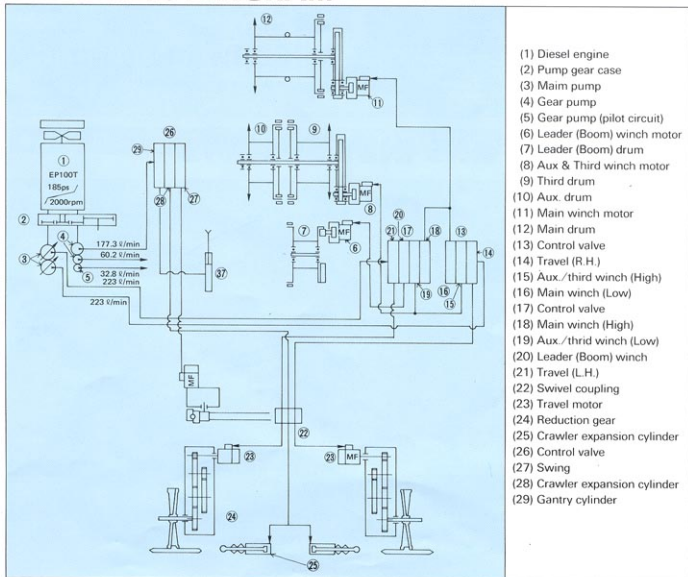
(12)

MF

(11)

(10) (9)

MF

(8)

(26)

(29)

(27)

(28)

(1)

EP100T

185ps

2000rpm

(2)

(4)

(3)

(5)

177.3 ℓ/min

60.2 ℓ/min

32.8 ℓ/min

223 ℓ/min

223 ℓ/min

(37)

(7)

MF

(6)

(20)

(21) (17)

(18)

(13)

(14)

(19)

(16)

(15)

MF

(22)

(23)

(23) MF

(24)

(25)

(1) Diesel engine
(2) Pump gear case
(3) Maim pump
(4) Gear pump
(5) Gear pump (pilot circuit)
(6) Leader (Boom) winch motor
(7) Leader (Boom) drum
(8) Aux & Third winch motor
(9) Third drum
(10) Aux. drum
(11) Main winch motor
(12) Main drum
(13) Control valve
(14) Travel (R.H.)
(15) Aux./third winch (High)
(16) Main winch (Low)
(17) Control valve
(18) Main winch (High)
(19) Aux./thrid winch (Low)
(20) Leader (Boom) winch
(21) Travel (L.H.)
(22) Swivel coupling
(23) Travel motor
(24) Reduction gear
(25) Crawler expansion cylinder
(26) Control valve
(27) Swing
(28) Crawler expansion cylinder
(29) Gantry cylinder